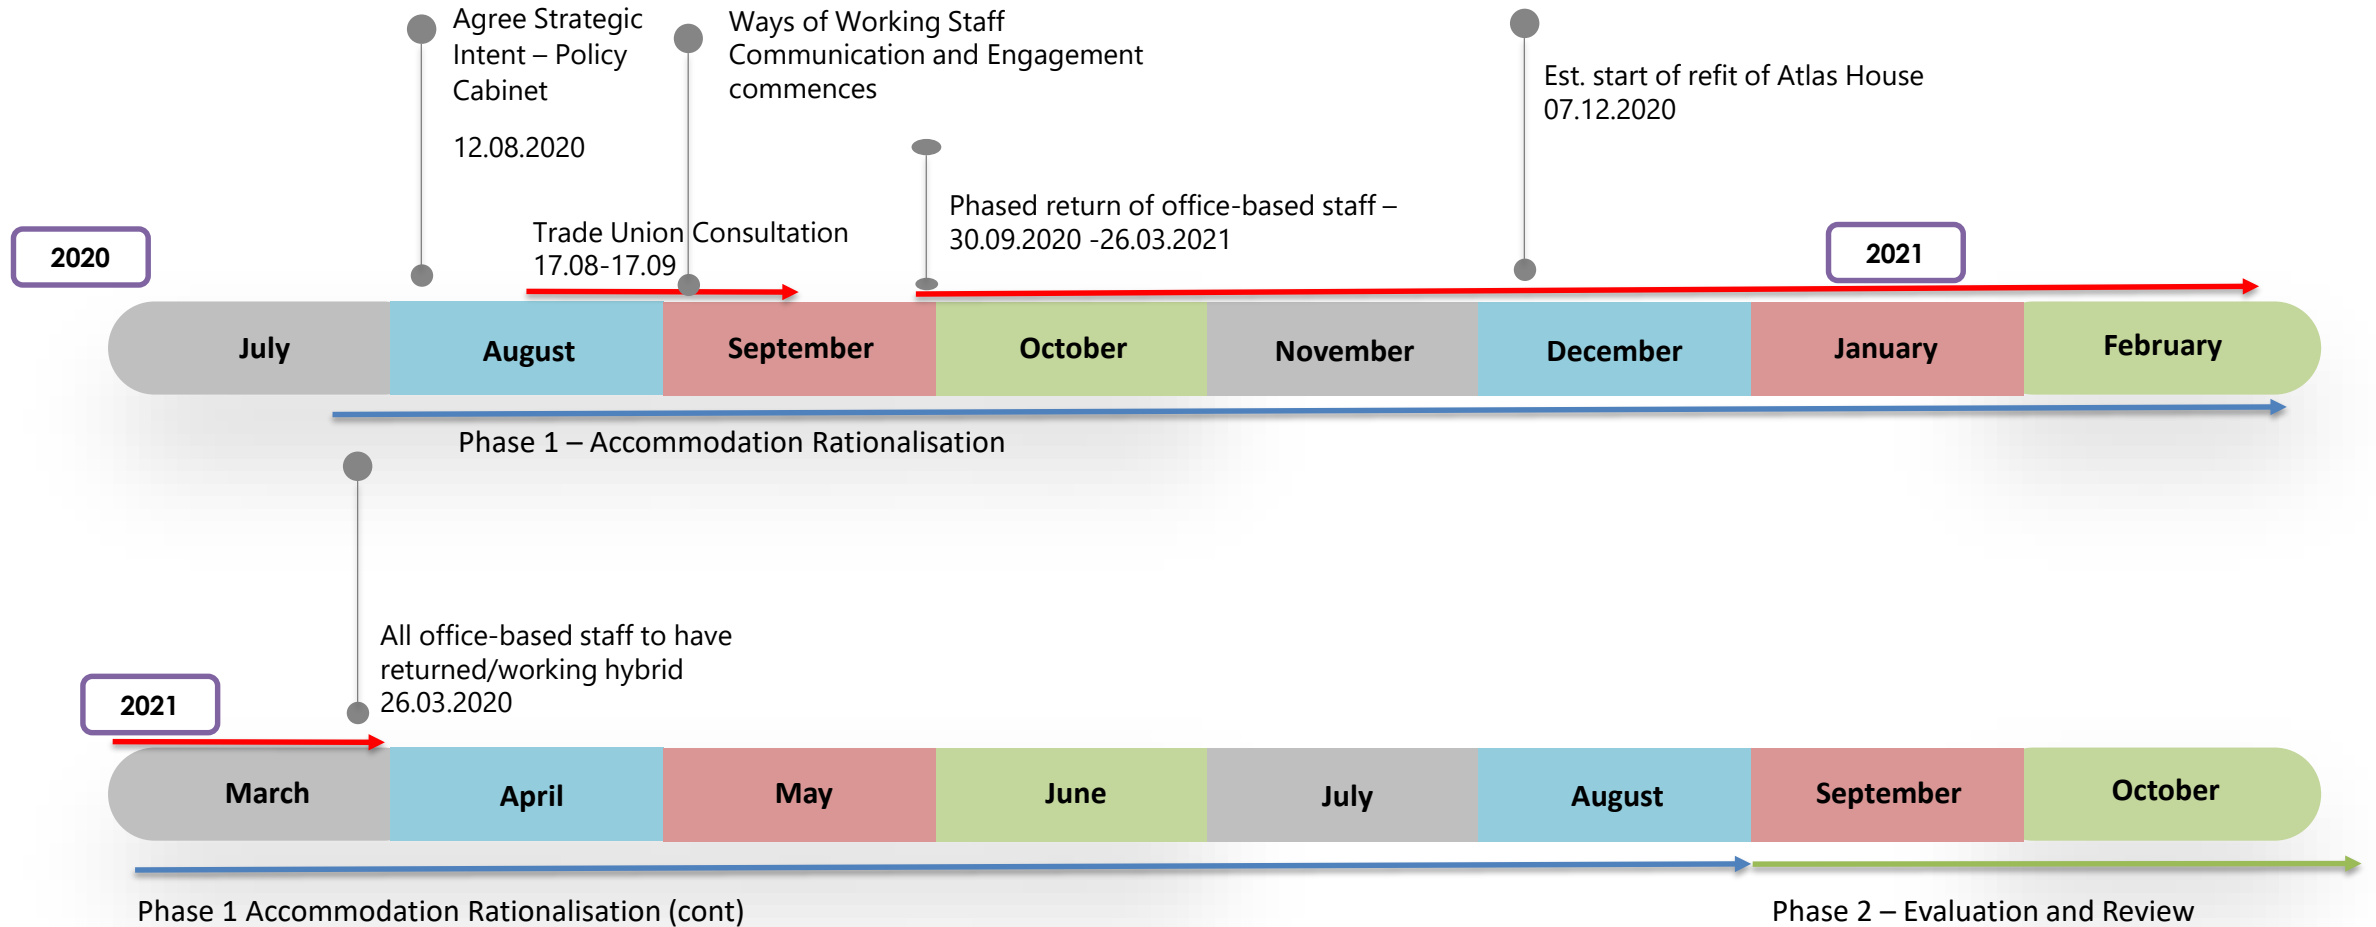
Agree Strategic Intent – Policy Cabinet

12.08.2020

Ways of Working Staff Communication and Engagement commences

Est. start of refit of Atlas House 07.12.2020

Trade Union Consultation 17.08-17.09

Phased return of office-based staff – 30.09.2020 -26.03.2021

2020

2021

July | August | September | October | November | December | January | February

Phase 1 – Accommodation Rationalisation

All office-based staff to have returned/working hybrid 26.03.2020

2021

March | April | May | June | July | August | September | October

Phase 1 Accommodation Rationalisation (cont)

Phase 2 – Evaluation and Review